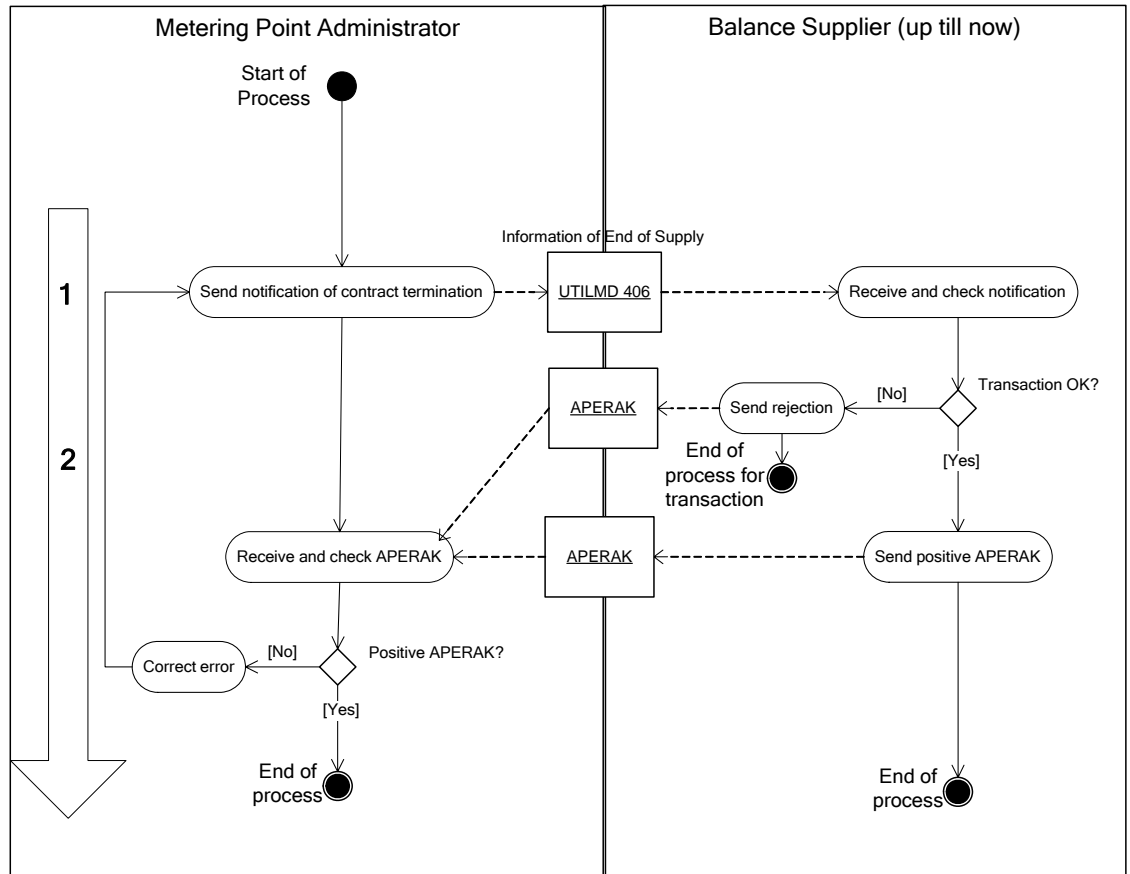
Metering Point Administrator

Balance Supplier (up till now)

Start of Process

Information of End of Supply

1

Send notification of contract termination

UTILMD 406

Receive and check notification

Transaction OK?

[No]

APERAK

Send rejection

2

End of process for transaction

[Yes]

Receive and check APERAK

APERAK

Send positive APERAK

Correct error

[No]

Positive APERAK?

[Yes]

End of process

End of process